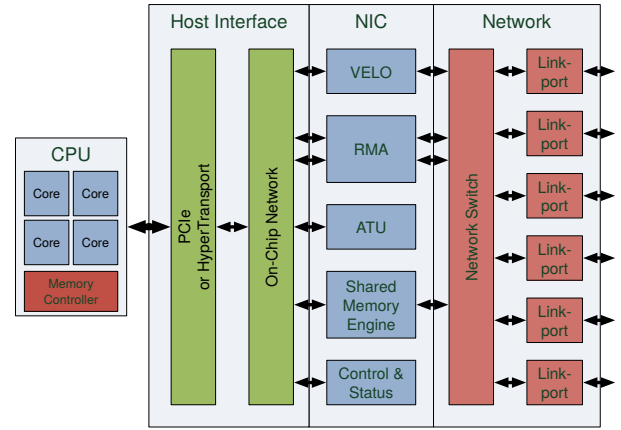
Host Interface

NIC

Network

CPU

Core

Core

Core

Core

Memory Controller

PCIe or HyperTransport

On-Chip Network

VELO

RMA

ATU

Shared Memory Engine

Control & Status

Network Switch

Link-port

Link-port

Link-port

Link-port

Link-port

Link-port